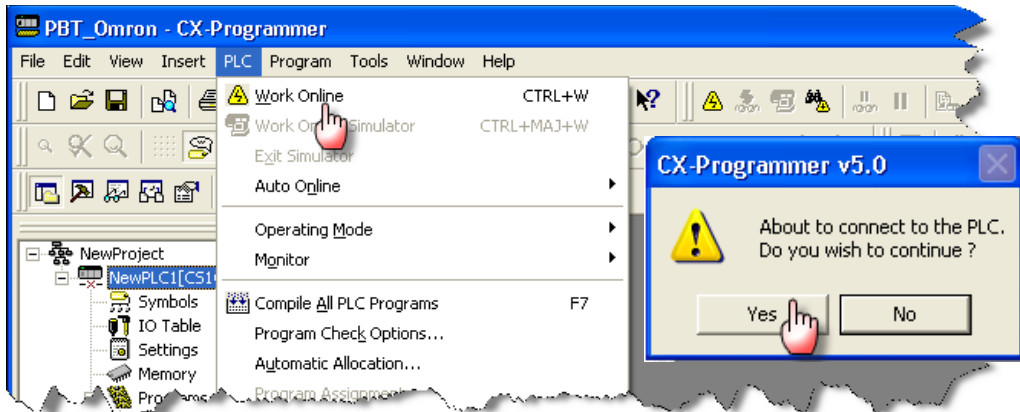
PBT_Omron - CX-Programmer

File Edit View Insert PLC Program Tools Window Help

Work Online CTRL+W
Work On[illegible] Simulator CTRL+MAJ+W
Exit Simulator
Auto Online
Operating Mode
Monitor
Compile All PLC Programs F7
Program Check Options...
Automatic Allocation...
Program Assignment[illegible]

NewProject
NewPLC1[CS1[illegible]
Symbols
IO Table
Settings
Memory
Progr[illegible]

CX-Programmer v5.0

About to connect to the PLC.
Do you wish to continue ?

Yes
No